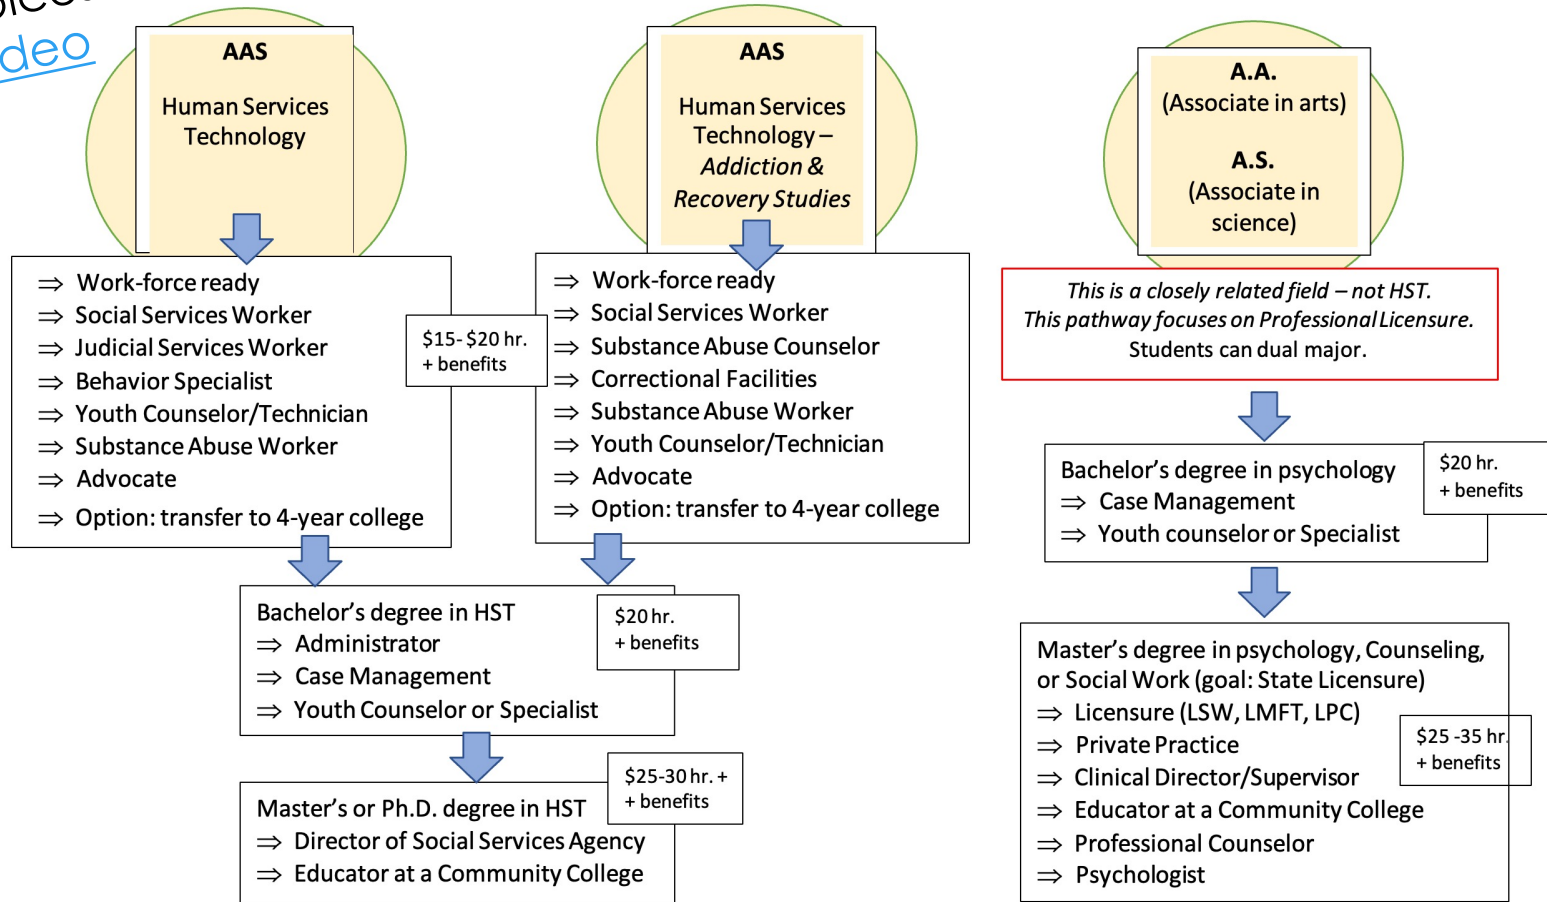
deo

AAS

Human Services Technology

$\Rightarrow$ Work-force ready
$\Rightarrow$ Social Services Worker
$\Rightarrow$ Judicial Services Worker
$\Rightarrow$ Behavior Specialist
$\Rightarrow$ Youth Counselor/Technician
$\Rightarrow$ Substance Abuse Worker
$\Rightarrow$ Advocate
$\Rightarrow$ Option: transfer to 4-year college

$15- $20 hr.
+ benefits

AAS

Human Services Technology – *Addiction & Recovery Studies*

$\Rightarrow$ Work-force ready
$\Rightarrow$ Social Services Worker
$\Rightarrow$ Substance Abuse Counselor
$\Rightarrow$ Correctional Facilities
$\Rightarrow$ Substance Abuse Worker
$\Rightarrow$ Youth Counselor/Technician
$\Rightarrow$ Advocate
$\Rightarrow$ Option: transfer to 4-year college

Bachelor's degree in HST
$\Rightarrow$ Administrator
$\Rightarrow$ Case Management
$\Rightarrow$ Youth Counselor or Specialist

$20 hr.
+ benefits

Master's or Ph.D. degree in HST
$\Rightarrow$ Director of Social Services Agency
$\Rightarrow$ Educator at a Community College

$25-30 hr. +
+ benefits

A.A.
(Associate in arts)

A.S.
(Associate in science)

*This is a closely related field – not HST.*
*This pathway focuses on Professional Licensure.*
Students can dual major.

Bachelor's degree in psychology
$\Rightarrow$ Case Management
$\Rightarrow$ Youth counselor or Specialist

$20 hr.
+ benefits

Master's degree in psychology, Counseling, or Social Work (goal: State Licensure)
$\Rightarrow$ Licensure (LSW, LMFT, LPC)
$\Rightarrow$ Private Practice
$\Rightarrow$ Clinical Director/Supervisor
$\Rightarrow$ Educator at a Community College
$\Rightarrow$ Professional Counselor
$\Rightarrow$ Psychologist

$25 -35 hr.
+ benefits